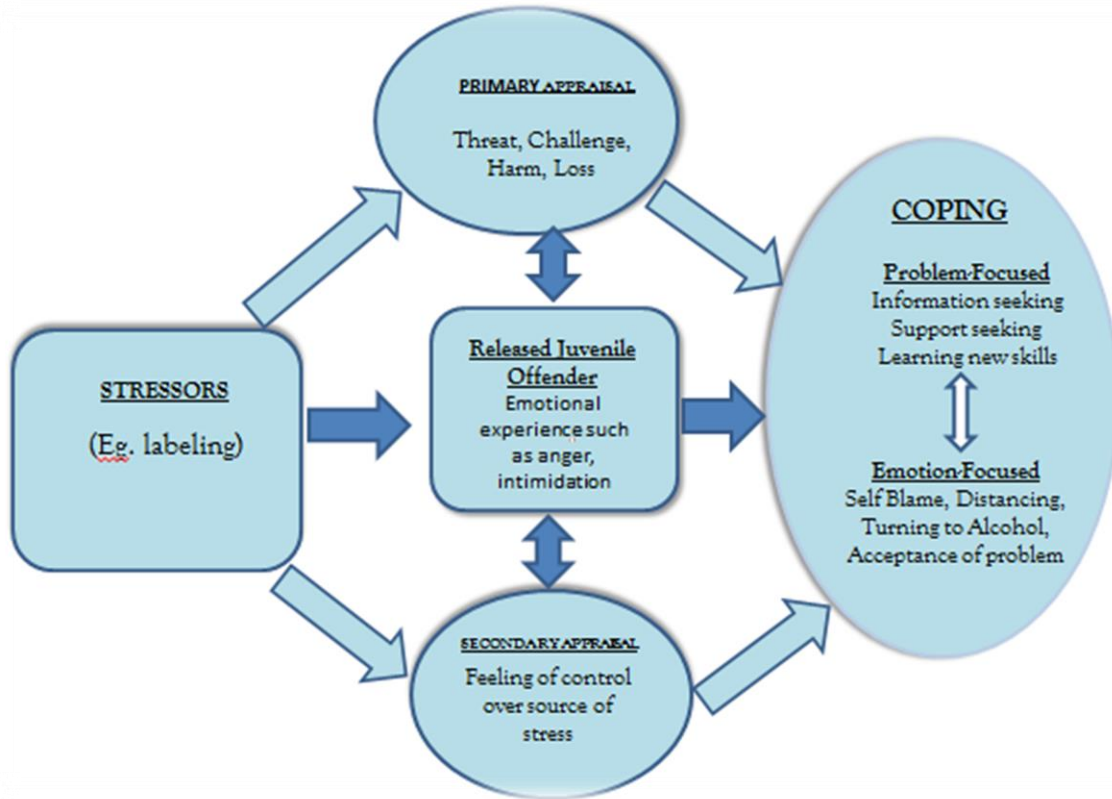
PRIMARY APPRAISAL

Threat, Challenge, Harm, Loss

COPING

Problem-Focused
Information seeking
Support seeking
Learning new skills

Emotion-Focused
Self Blame, Distancing, Turning to Alcohol, Acceptance of problem

STRESSORS

(Eg. labeling)

Released Juvenile Offender
Emotional experience such as anger, intimidation

SECONDARY APPRAISAL
Feeling of control over source of stress